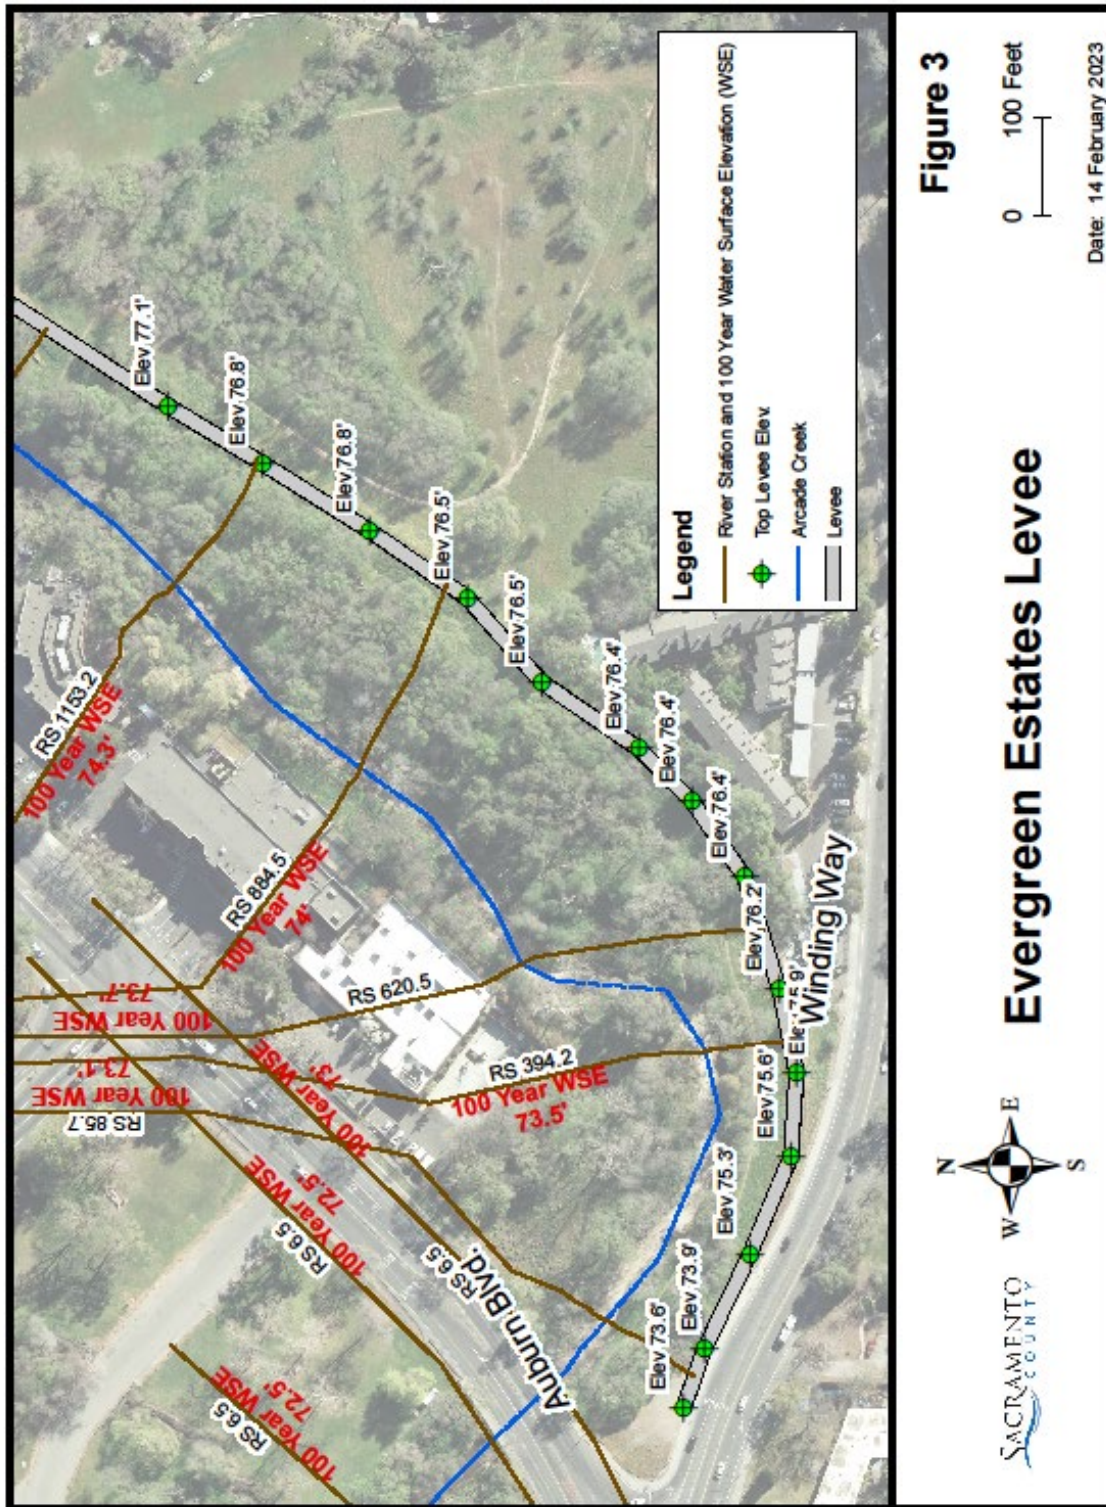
Figure 3

0 100 Feet

Date: 14 February 2023

Evergreen Estates Levee

SACRAMENTO COUNTY

N E S W

Legend
River Station and 100 Year Water Surface Elevation (WSE)
Top Levee Elev.
Arcade Creek
Levee

Elev 77.1'
Elev 76.8'
Elev 76.8'
Elev 76.5'
Elev 76.5'
Elev 76.4'
Elev 76.4'
Elev 76.4'
Elev 76.2'
Elev 75.9'
Elev 75.6'
Elev 75.3'
Elev 73.9'
Elev 73.6'

Winding Way

Auburn Blvd.

RS 1153.2
100 Year WSE
74.3'

RS 884.5
100 Year WSE
74'

RS 620.5
100 Year WSE
73.7'

RS 394.2
100 Year WSE
73.5'

RS 85.7
100 Year WSE
73.1'

100 Year WSE
73'

RS 6.5
100 Year WSE
72.5'

RS 6.5

RS 6.5
100 Year WSE
72.5'